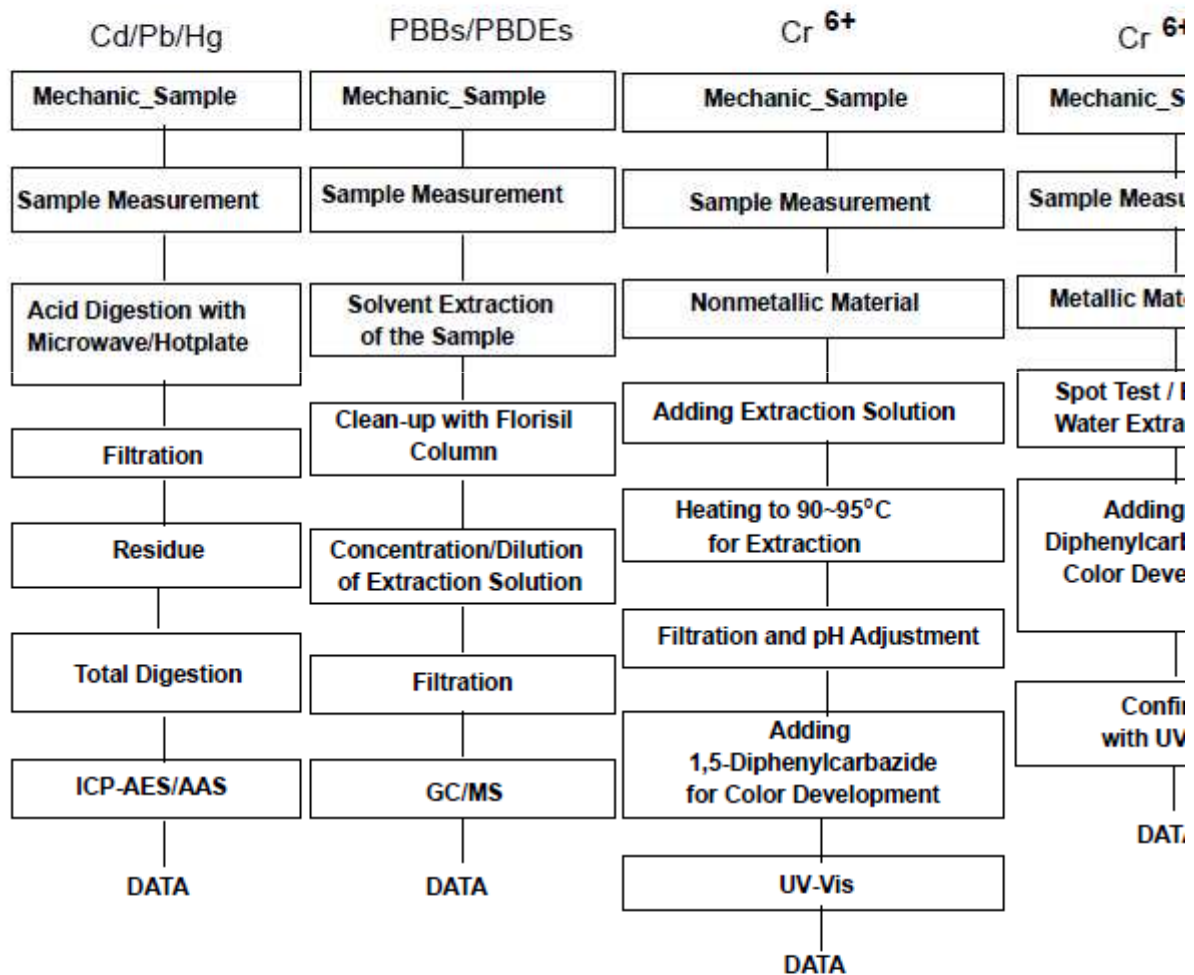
Cd/Pb/Hg

Mechanic_Sample

Sample Measurement

Acid Digestion with Microwave/Hotplate

Filtration

Residue

Total Digestion

ICP-AES/AAS

DATA

PBBs/PBDEs

Mechanic_Sample

Sample Measurement

Solvent Extraction of the Sample

Clean-up with Florisil Column

Concentration/Dilution of Extraction Solution

Filtration

GC/MS

DATA

Cr $^{6+}$

Mechanic_Sample

Sample Measurement

Nonmetallic Material

Adding Extraction Solution

Heating to 90~95°C for Extraction

Filtration and pH Adjustment

Adding 1,5-Diphenylcarbazide for Color Development

UV-Vis

DATA

Cr $^{6+}$

Mechanic_S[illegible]

Sample Measu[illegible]

Metallic Mate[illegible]

Spot Test / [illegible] Water Extra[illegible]

Adding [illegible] Diphenylcar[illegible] Color Deve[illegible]

Confi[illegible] with UV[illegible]

DAT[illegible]